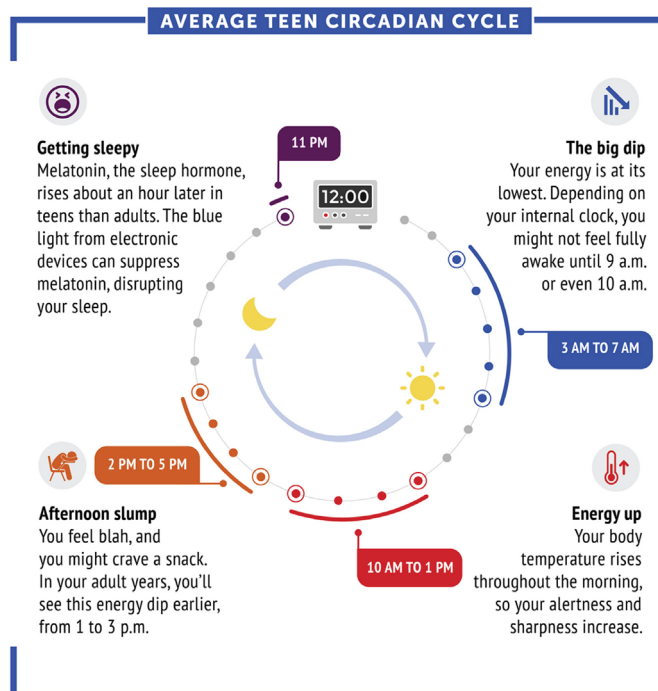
AVERAGE TEEN CIRCADIAN CYCLE

Getting sleepy
Melatonin, the sleep hormone, rises about an hour later in teens than adults. The blue light from electronic devices can suppress melatonin, disrupting your sleep.

11 PM

12:00

The big dip
Your energy is at its lowest. Depending on your internal clock, you might not feel fully awake until 9 a.m. or even 10 a.m.

3 AM TO 7 AM

2 PM TO 5 PM

Afternoon slump
You feel blah, and you might crave a snack. In your adult years, you'll see this energy dip earlier, from 1 to 3 p.m.

10 AM TO 1 PM

Energy up
Your body temperature rises throughout the morning, so your alertness and sharpness increase.